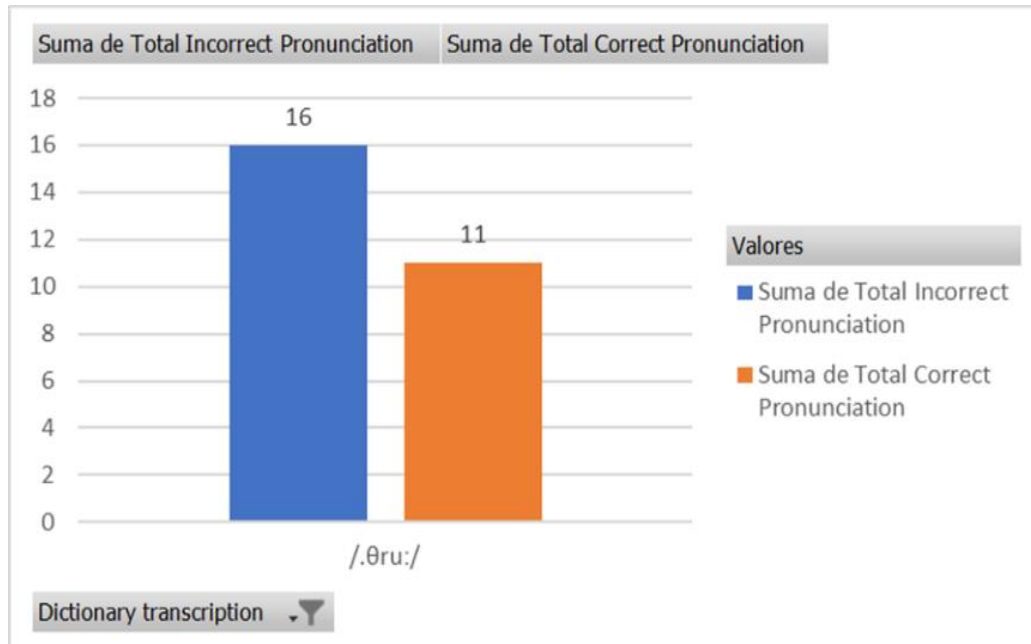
Suma de Total Incorrect Pronunciation | Suma de Total Correct Pronunciation

18
16
14
12
10
8
6
4
2
0

16
11

/.θru:/

Valores
Suma de Total Incorrect Pronunciation
Suma de Total Correct Pronunciation

Dictionary transcription